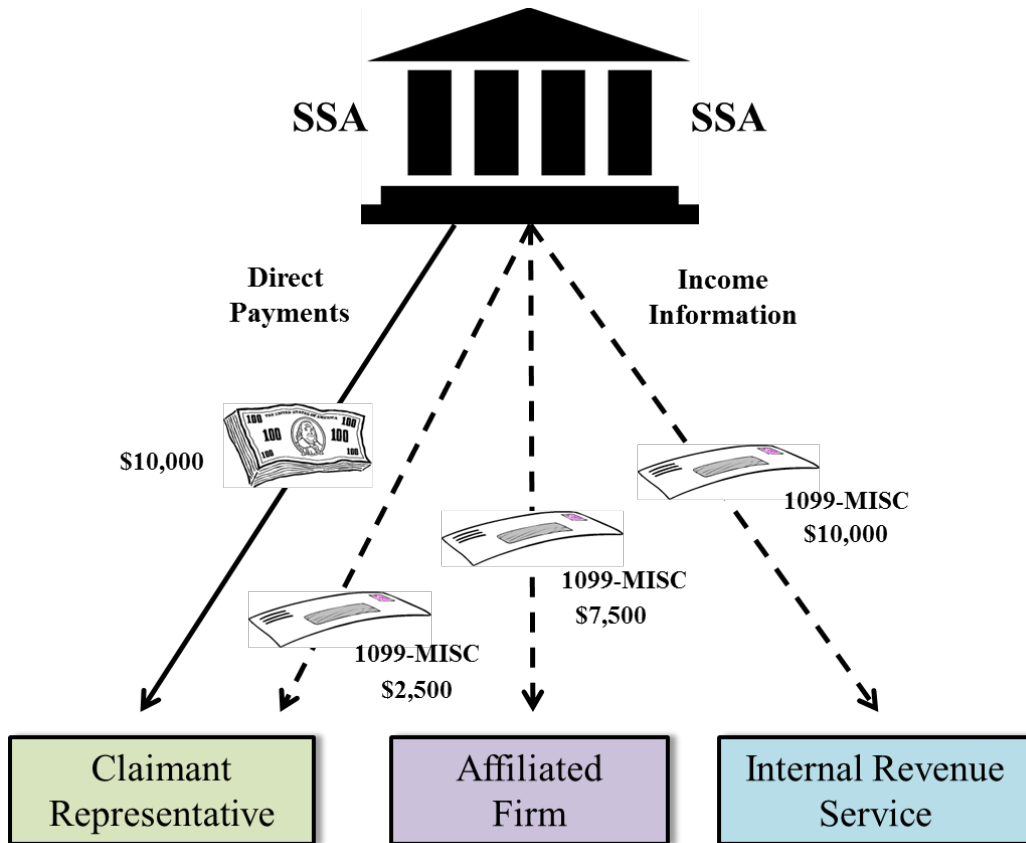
SSA

SSA

Direct Payments

Income Information

100 THE UNITED STATES OF AMERICA 100 100 100

$10,000

1099-MISC $10,000

1099-MISC $7,500

1099-MISC $2,500

Claimant Representative

Affiliated Firm

Internal Revenue Service